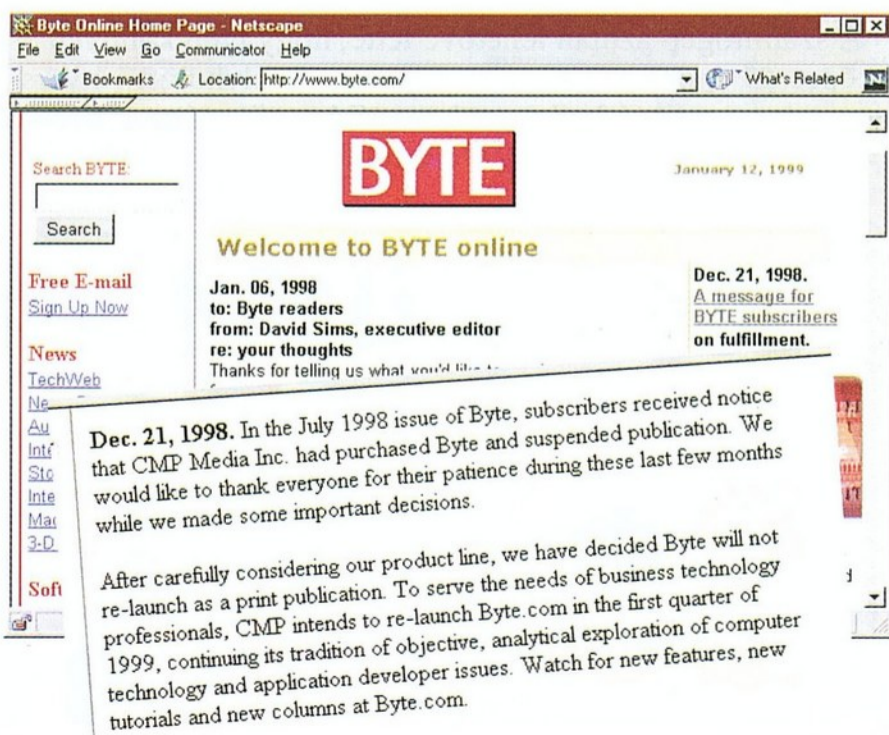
Byte Online Home Page - Netscape

File Edit View Go Communicator Help

Bookmarks Location: http://www.byte.com/ What's Related

Search BYTE:

Search

Free E-mail
Sign Up Now

News
TechWeb
Ne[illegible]
Au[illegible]
Int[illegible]
Sto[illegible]
Inte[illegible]
Mac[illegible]
3-D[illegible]

Soft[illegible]

BYTE

January 12, 1999

Welcome to BYTE online

Jan. 06, 1998
to: Byte readers
from: David Sims, executive editor
re: your thoughts
Thanks for telling us what you'd like t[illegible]

Dec. 21, 1998.
A message for BYTE subscribers on fulfillment.

Dec. 21, 1998. In the July 1998 issue of Byte, subscribers received notice that CMP Media Inc. had purchased Byte and suspended publication. We would like to thank everyone for their patience during these last few months while we made some important decisions.

After carefully considering our product line, we have decided Byte will not re-launch as a print publication. To serve the needs of business technology professionals, CMP intends to re-launch Byte.com in the first quarter of 1999, continuing its tradition of objective, analytical exploration of computer technology and application developer issues. Watch for new features, new tutorials and new columns at Byte.com.